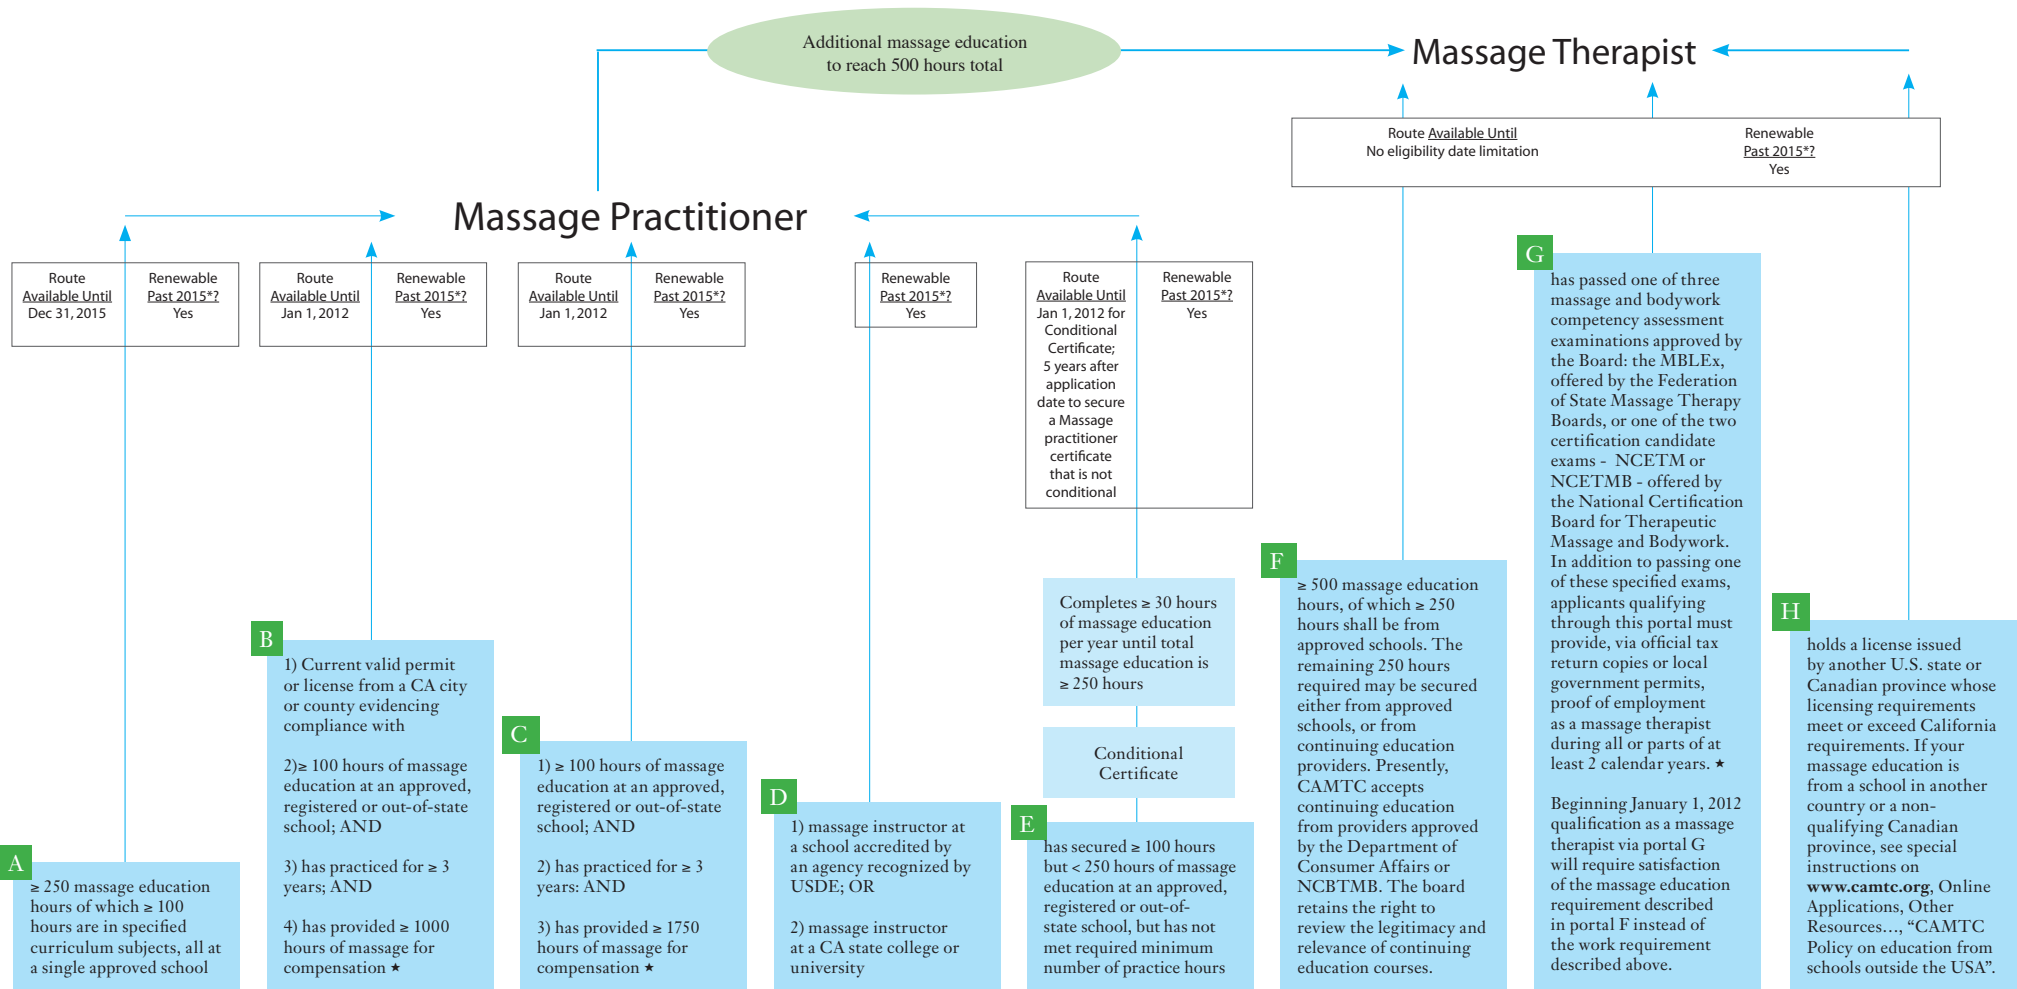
Additional massage education to reach 500 hours total

Massage Therapist

Route Available Until
No eligibility date limitation

Renewable
Past 2015*?
Yes

Massage Practitioner

| Route Available Until | Renewable Past 2015*? |
|---|---|
| Dec 31, 2015 | Yes |

| Route Available Until | Renewable Past 2015*? |
|---|---|
| Jan 1, 2012 | Yes |

| Route Available Until | Renewable Past 2015*? |
|---|---|
| Jan 1, 2012 | Yes |

Renewable
Past 2015*?
Yes

| Route Available Until | Renewable Past 2015*? |
|---|---|
| Jan 1, 2012 for Conditional Certificate; 5 years after application date to secure a Massage practitioner certificate that is not conditional | Yes |

G
has passed one of three massage and bodywork competency assessment examinations approved by the Board: the MBLEx, offered by the Federation of State Massage Therapy Boards, or one of the two certification candidate exams - NCETM or NCETMB - offered by the National Certification Board for Therapeutic Massage and Bodywork. In addition to passing one of these specified exams, applicants qualifying through this portal must provide, via official tax return copies or local government permits, proof of employment as a massage therapist during all or parts of at least 2 calendar years. ★

Beginning January 1, 2012 qualification as a massage therapist via portal G will require satisfaction of the massage education requirement described in portal F instead of the work requirement described above.

F
≥ 500 massage education hours, of which ≥ 250 hours shall be from approved schools. The remaining 250 hours required may be secured either from approved schools, or from continuing education providers. Presently, CAMTC accepts continuing education from providers approved by the Department of Consumer Affairs or NCBTMB. The board retains the right to review the legitimacy and relevance of continuing education courses.

Completes ≥ 30 hours of massage education per year until total massage education is ≥ 250 hours

Conditional Certificate

H
holds a license issued by another U.S. state or Canadian province whose licensing requirements meet or exceed California requirements. If your massage education is from a school in another country or a non-qualifying Canadian province, see special instructions on **www.camtc.org**, Online Applications, Other Resources..., "CAMTC Policy on education from schools outside the USA".

B
1) Current valid permit or license from a CA city or county evidencing compliance with

2)≥ 100 hours of massage education at an approved, registered or out-of-state school; AND

3) has practiced for ≥ 3 years; AND

4) has provided ≥ 1000 hours of massage for compensation ★

C
1) ≥ 100 hours of massage education at an approved, registered or out-of-state school; AND

2) has practiced for ≥ 3 years: AND

3) has provided ≥ 1750 hours of massage for compensation ★

D
1) massage instructor at a school accredited by an agency recognized by USDE; OR

2) massage instructor at a CA state college or university

E
has secured ≥ 100 hours but < 250 hours of massage education at an approved, registered or out-of-state school, but has not met required minimum number of practice hours

A
≥ 250 massage education hours of which ≥ 100 hours are in specified curriculum subjects, all at a single approved school